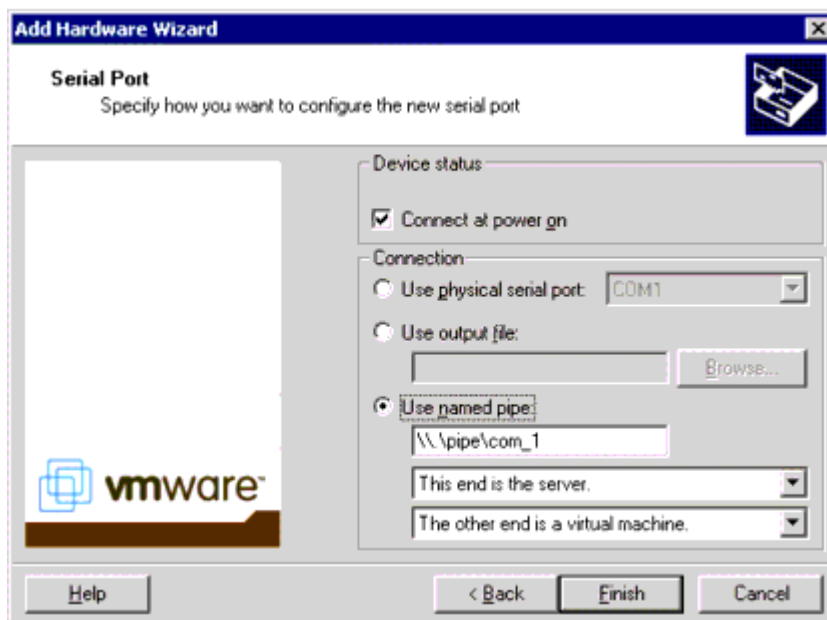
Add Hardware Wizard

Serial Port
Specify how you want to configure the new serial port

Device status
Connect at power on

Connection
Use physical serial port: COM1
Use output file:
Browse...
Use named pipe:
\\.\pipe\com_1
This end is the server.
The other end is a virtual machine.

vmware

Help
< Back
Finish
Cancel